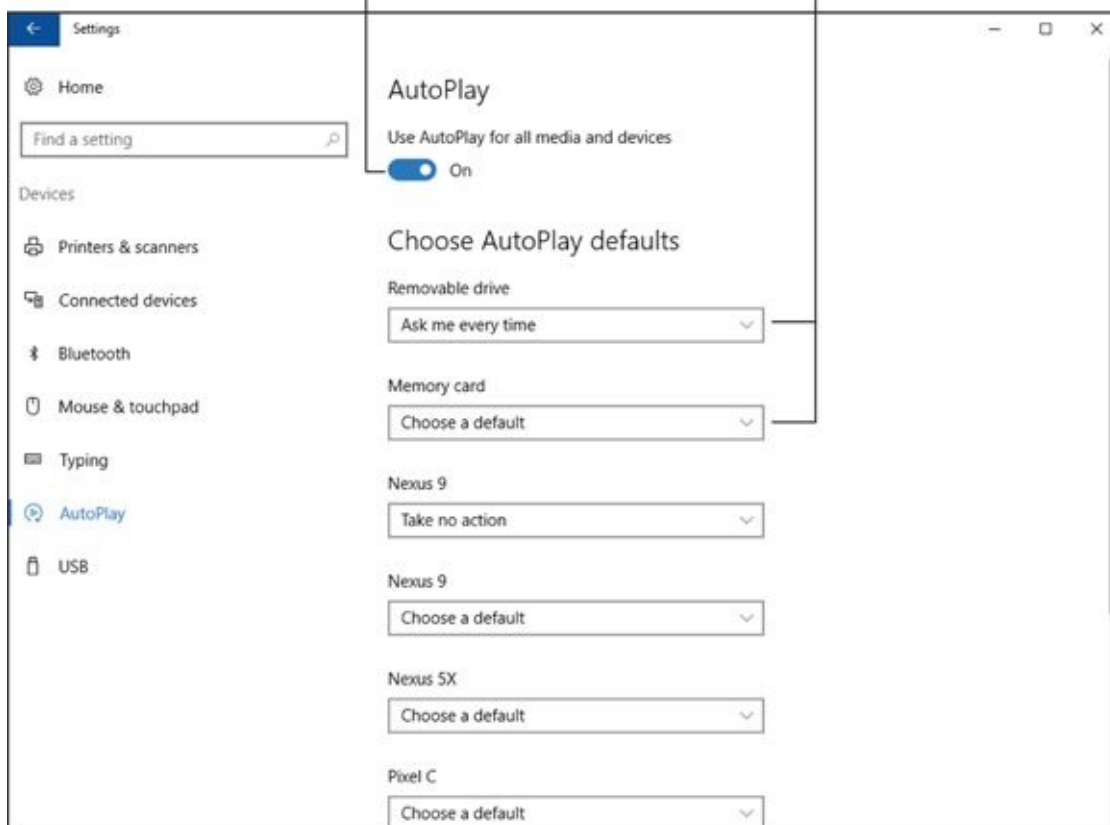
Settings

Home

Find a setting

Devices

Printers & scanners

Connected devices

Bluetooth

Mouse & touchpad

Typing

AutoPlay

USB

AutoPlay

Use AutoPlay for all media and devices

On

Choose AutoPlay defaults

Removable drive

Ask me every time

Memory card

Choose a default

Nexus 9

Take no action

Nexus 9

Choose a default

Nexus 5X

Choose a default

Pixel C

Choose a default